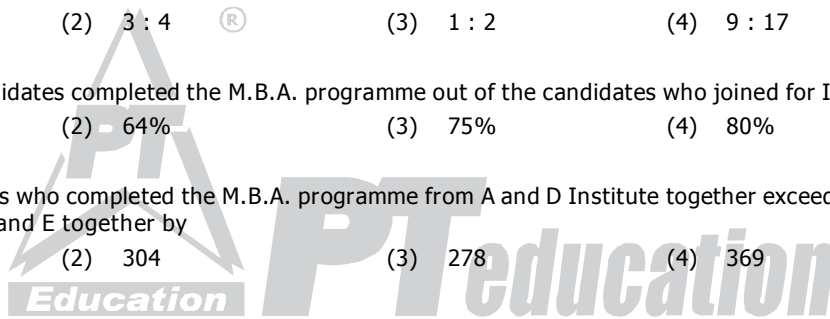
(2) 3 : 4 ® (3) 1 : 2 (4) 9 : 17

idates completed the M.B.A. programme out of the candidates who joined for I

(2) 64% (3) 75% (4) 80%

s who completed the M.B.A. programme from A and D Institute together exceed and E together by

(2) 304 (3) 278 (4) 369

PT Education PT education